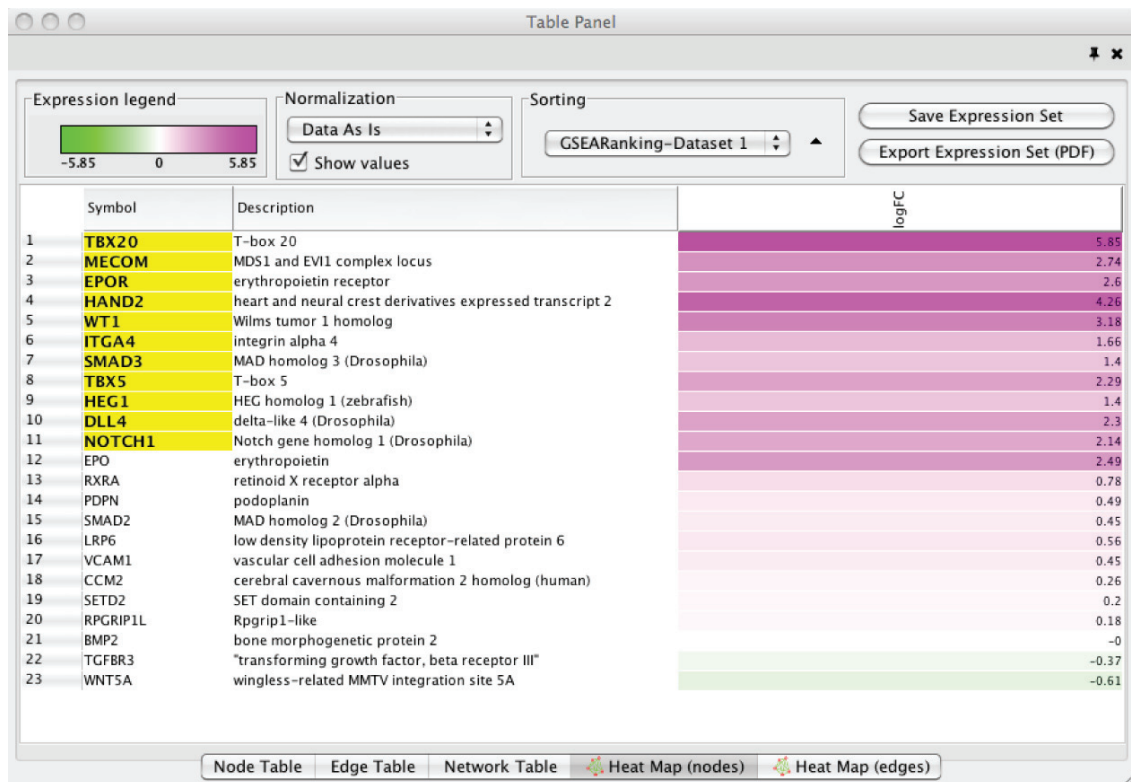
Table Panel

Expression legend
-5.85 0 5.85

Normalization
Data As Is
Show values

Sorting
GSEARanking-Dataset 1

Save Expression Set
Export Expression Set (PDF)

| | Symbol | Description | logFC |
|---|---|---|---|
| 1 | TBX20 | T-box 20 | 5.85 |
| 2 | MECOM | MDS1 and EVI1 complex locus | 2.74 |
| 3 | EPOR | erythropoietin receptor | 2.6 |
| 4 | HAND2 | heart and neural crest derivatives expressed transcript 2 | 4.26 |
| 5 | WT1 | Wilms tumor 1 homolog | 3.18 |
| 6 | ITGA4 | integrin alpha 4 | 1.66 |
| 7 | SMAD3 | MAD homolog 3 (Drosophila) | 1.4 |
| 8 | TBX5 | T-box 5 | 2.29 |
| 9 | HEG1 | HEG homolog 1 (zebrafish) | 1.4 |
| 10 | DLL4 | delta-like 4 (Drosophila) | 2.3 |
| 11 | NOTCH1 | Notch gene homolog 1 (Drosophila) | 2.14 |
| 12 | EPO | erythropoietin | 2.49 |
| 13 | RXRA | retinoid X receptor alpha | 0.78 |
| 14 | PDPN | podoplanin | 0.49 |
| 15 | SMAD2 | MAD homolog 2 (Drosophila) | 0.45 |
| 16 | LRP6 | low density lipoprotein receptor-related protein 6 | 0.56 |
| 17 | VCAM1 | vascular cell adhesion molecule 1 | 0.45 |
| 18 | CCM2 | cerebral cavernous malformation 2 homolog (human) | 0.26 |
| 19 | SETD2 | SET domain containing 2 | 0.2 |
| 20 | RPGRIP1L | Rpgrip1-like | 0.18 |
| 21 | BMP2 | bone morphogenetic protein 2 | -0 |
| 22 | TGFBR3 | "transforming growth factor, beta receptor III" | -0.37 |
| 23 | WNT5A | wingless-related MMTV integration site 5A | -0.61 |

Node Table | Edge Table | Network Table | Heat Map (nodes) | Heat Map (edges)